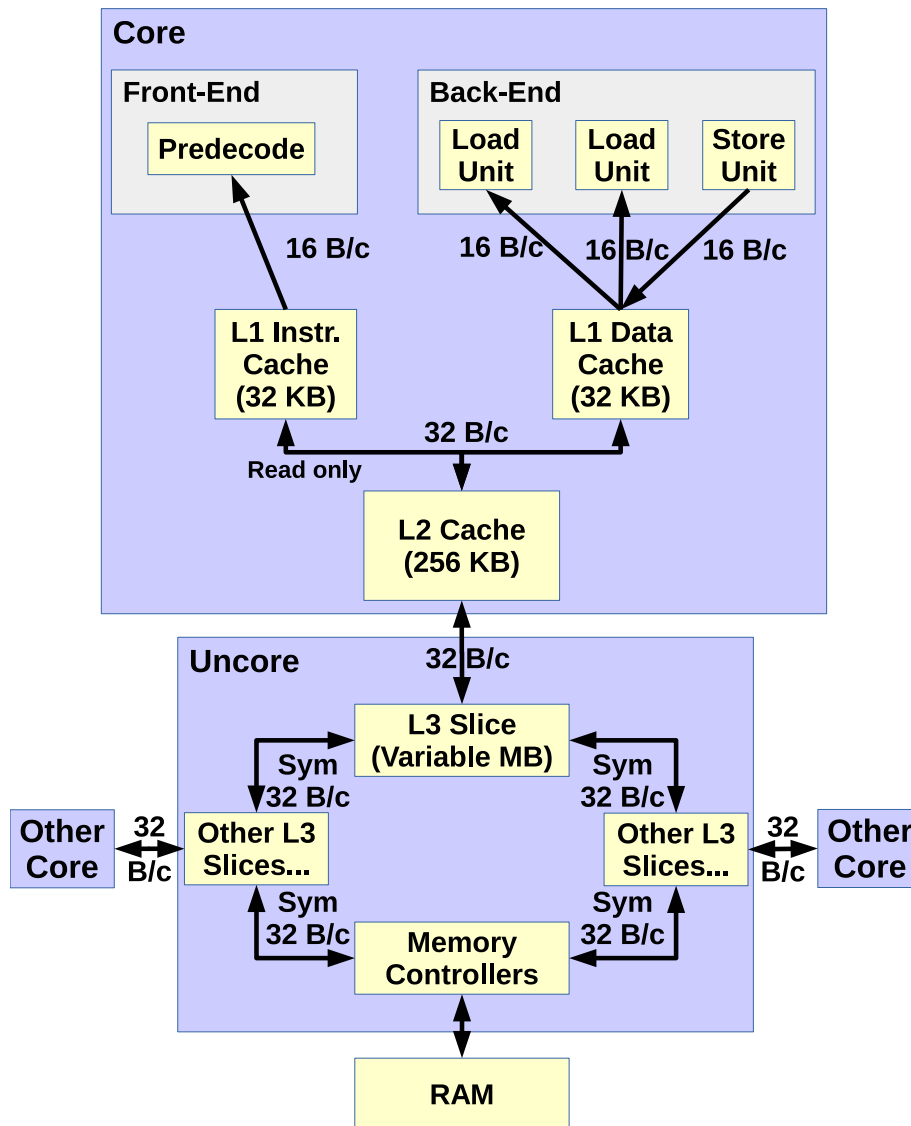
Core

Front-End

Predecode

Back-End

Load Unit

Load Unit

Store Unit

16 B/c

16 B/c

16 B/c

16 B/c

L1 Instr. Cache (32 KB)

L1 Data Cache (32 KB)

32 B/c

Read only

L2 Cache (256 KB)

32 B/c

Uncore

L3 Slice (Variable MB)

Sym 32 B/c

Sym 32 B/c

Other Core

32 B/c

Other L3 Slices...

Other L3 Slices...

32 B/c

Other Core

Sym 32 B/c

Sym 32 B/c

Memory Controllers

RAM